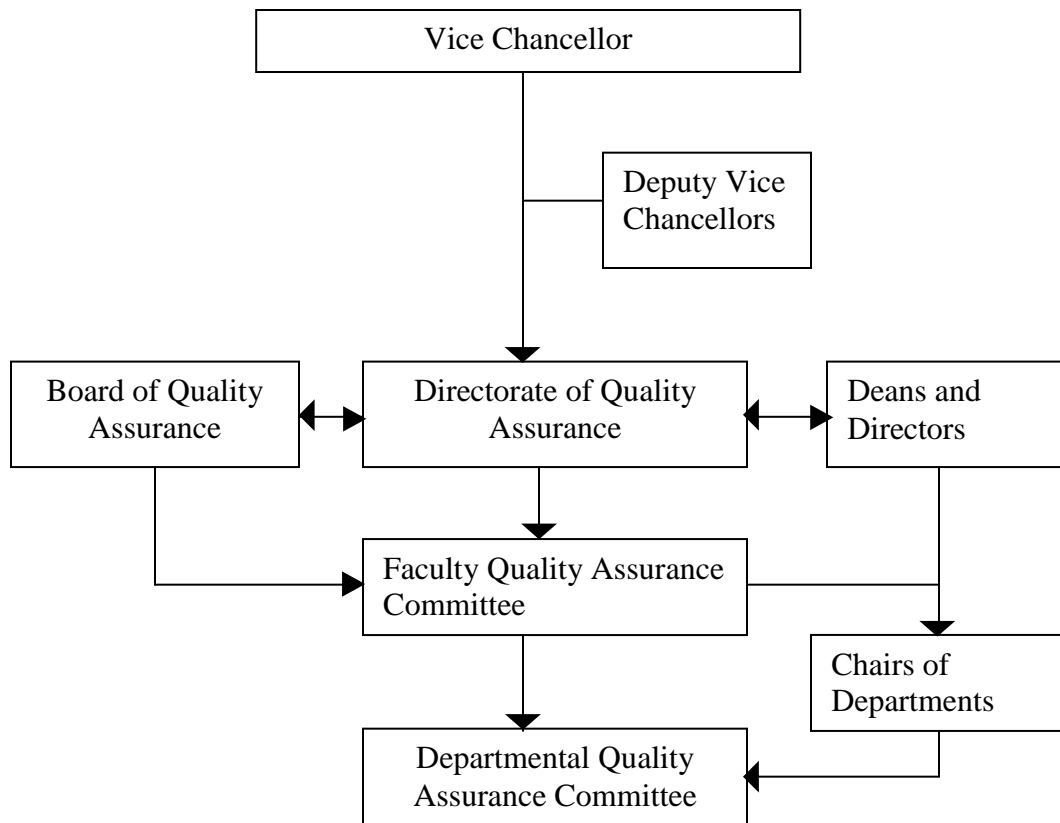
Vice Chancellor

Deputy Vice Chancellors

Board of Quality Assurance

Directorate of Quality Assurance

Deans and Directors

Faculty Quality Assurance Committee

Chairs of Departments

Departmental Quality Assurance Committee